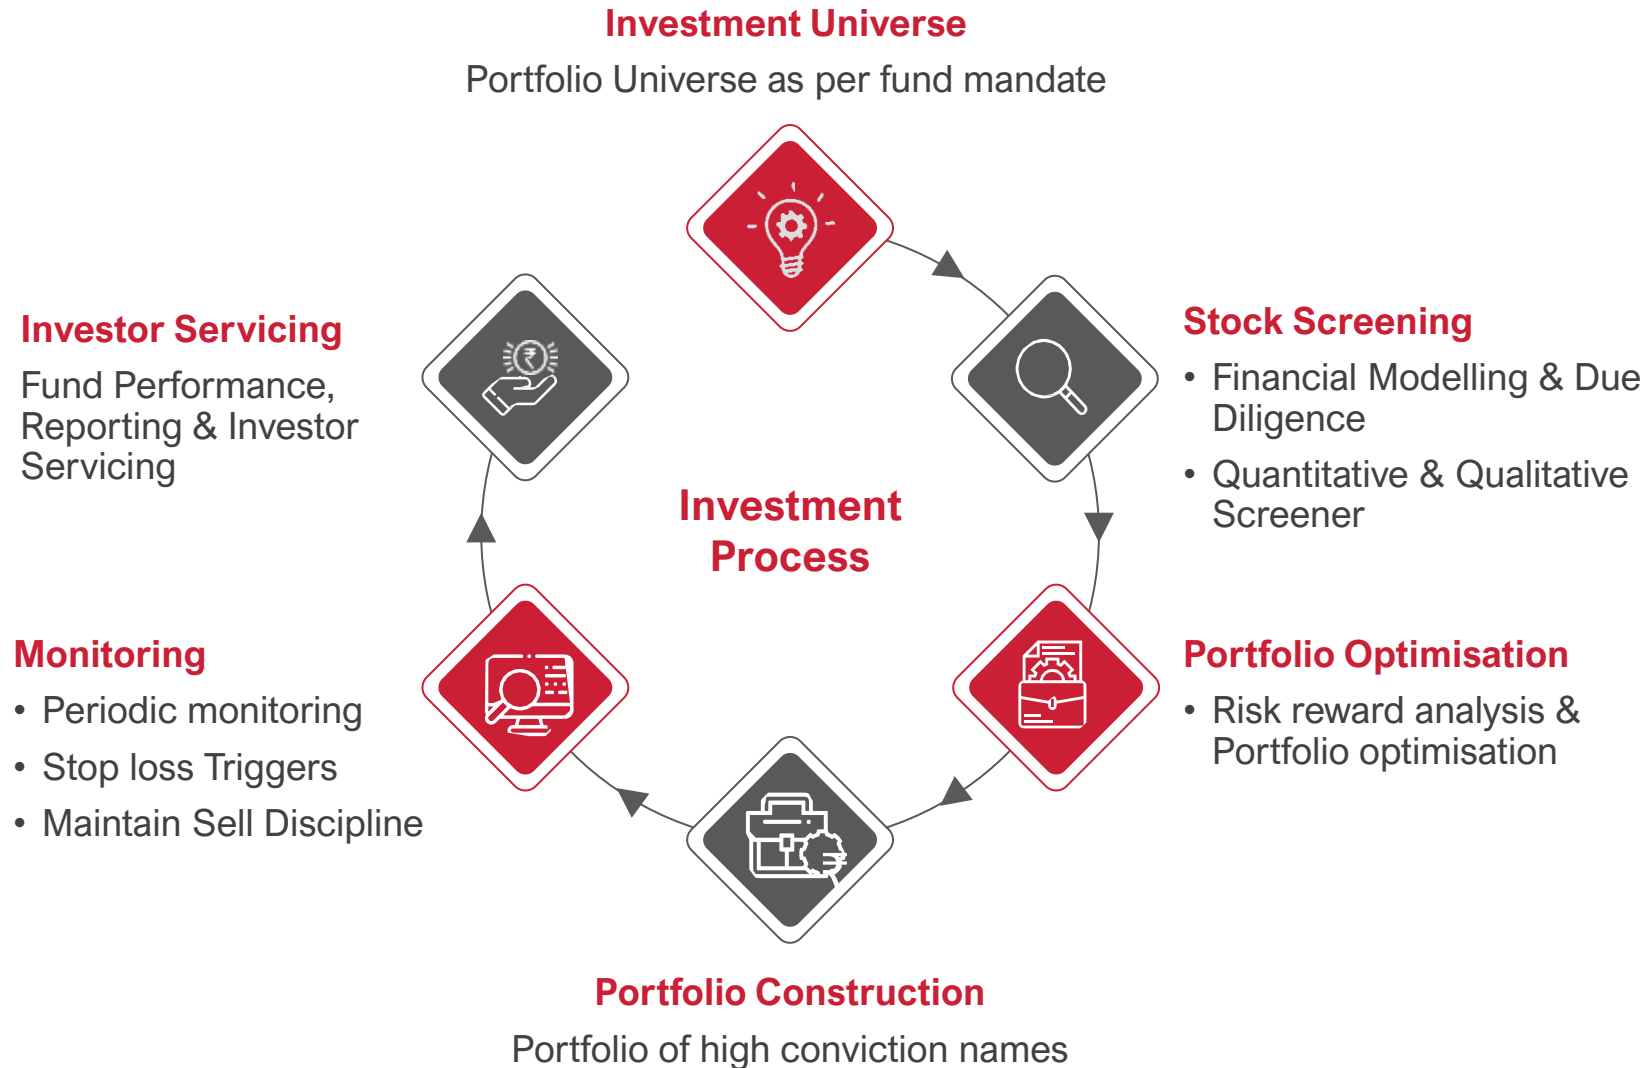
Investment Universe
Portfolio Universe as per fund mandate

Investor Servicing
Fund Performance, Reporting & Investor Servicing

Stock Screening
• Financial Modelling & Due Diligence
• Quantitative & Qualitative Screener

Investment Process

Monitoring
• Periodic monitoring
• Stop loss Triggers
• Maintain Sell Discipline

Portfolio Optimisation
• Risk reward analysis & Portfolio optimisation

Portfolio Construction
Portfolio of high conviction names